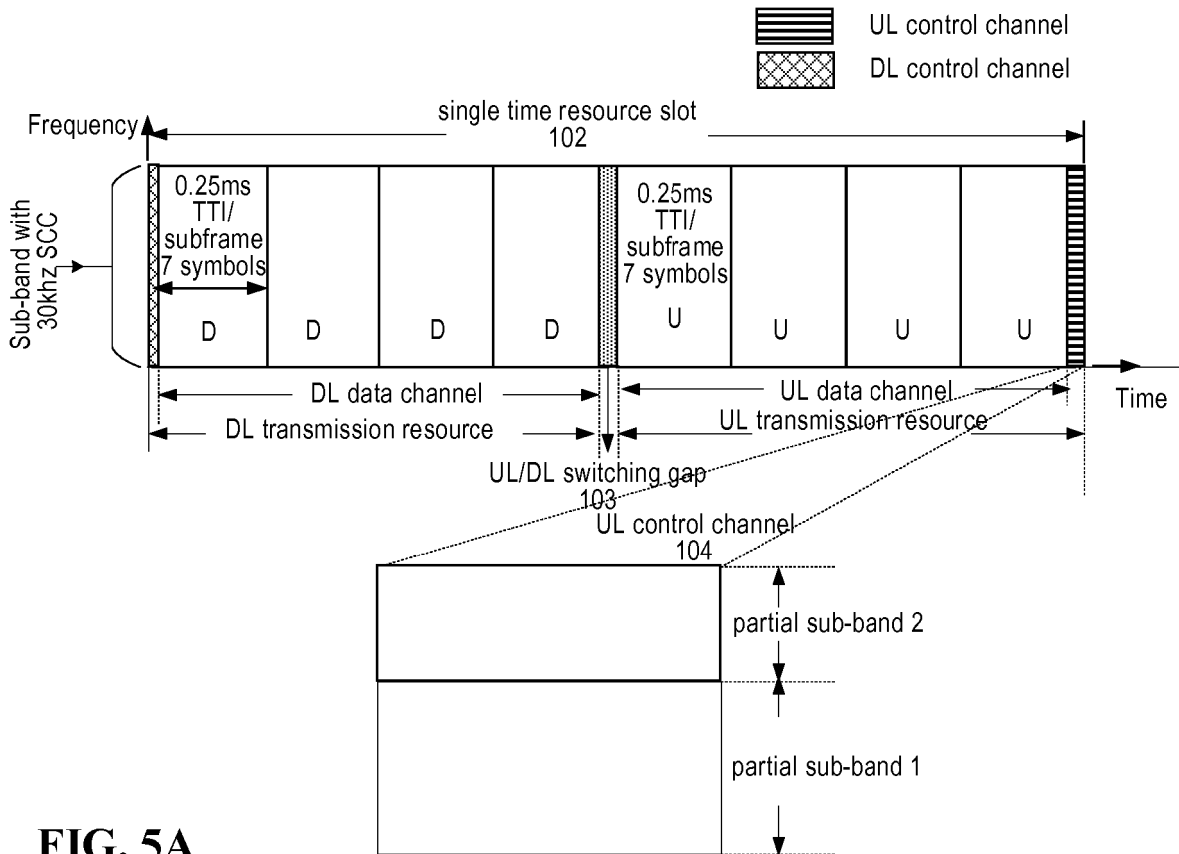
UL control channel
DL control channel

Frequency

single time resource slot
102

Sub-band with 30khz SCC

0.25ms TTI/ subframe 7 symbols

D D D D

0.25ms TTI/ subframe 7 symbols

U U U U

DL data channel
UL data channel
Time
DL transmission resource
UL transmission resource
UL/DL switching gap
103
UL control channel
104

partial sub-band 2
partial sub-band 1

FIG. 5A